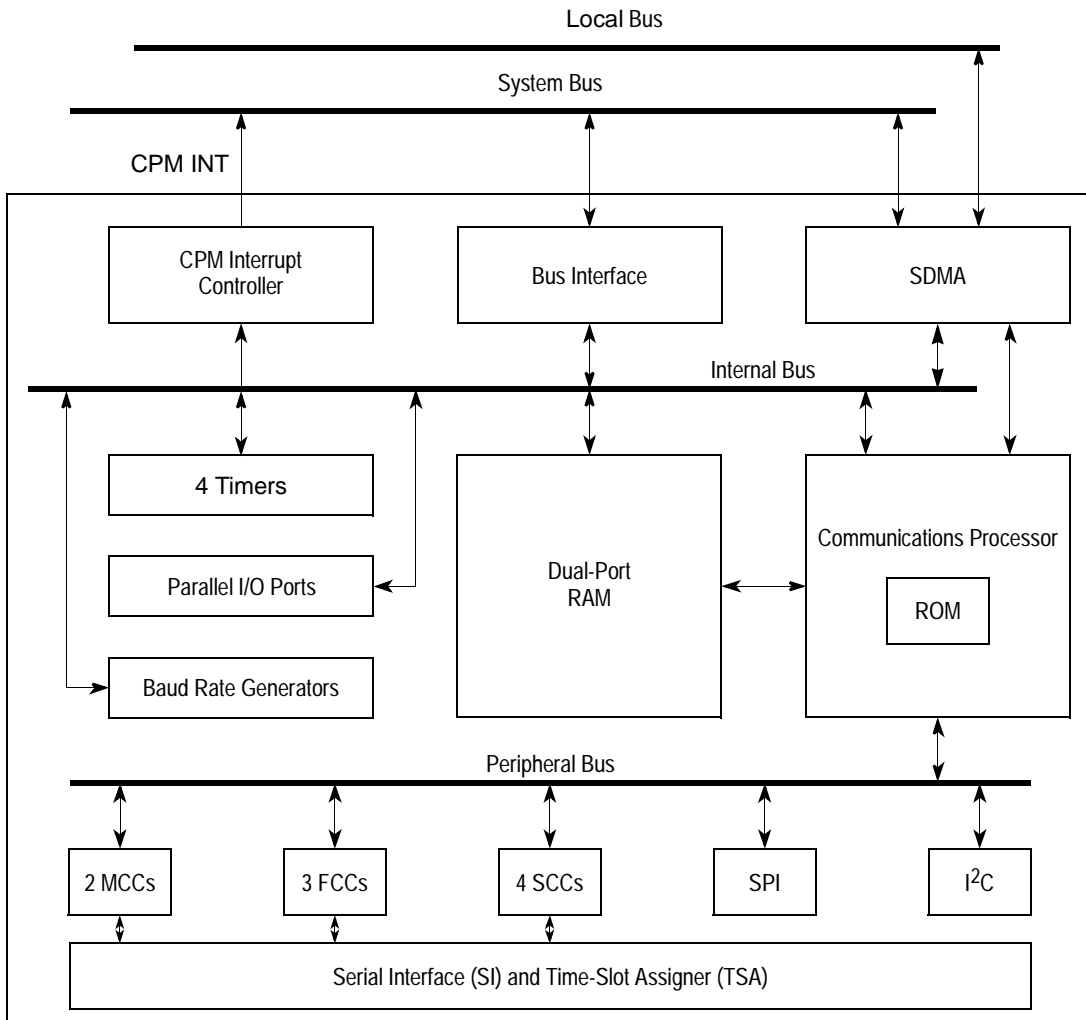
Local Bus

System Bus

CPM INT

CPM Interrupt Controller

Bus Interface

SDMA

Internal Bus

4 Timers

Parallel I/O Ports

Baud Rate Generators

Dual-Port RAM

Communications Processor

ROM

Peripheral Bus

2 MCCs

3 FCCs

4 SCCs

SPI

$I^2C$

Serial Interface (SI) and Time-Slot Assigner (TSA)